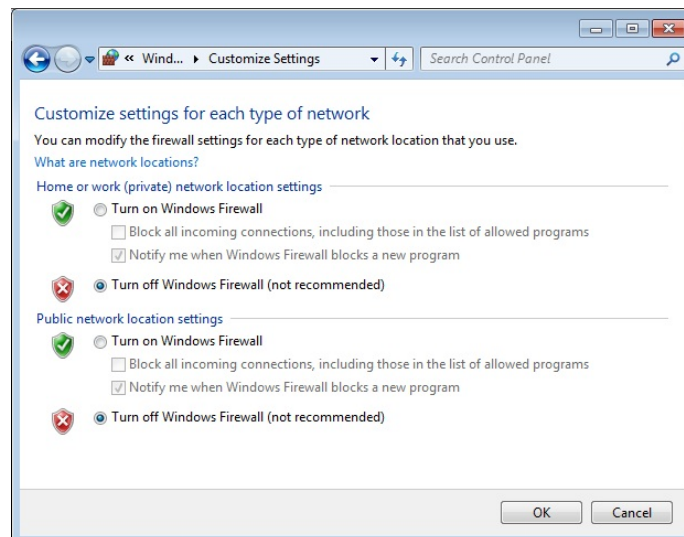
« Wind... ▸ Customize Settings

Search Control Panel

Customize settings for each type of network

You can modify the firewall settings for each type of network location that you use.

What are network locations?

Home or work (private) network location settings

Turn on Windows Firewall

Block all incoming connections, including those in the list of allowed programs

Notify me when Windows Firewall blocks a new program

Turn off Windows Firewall (not recommended)

Public network location settings

Turn on Windows Firewall

Block all incoming connections, including those in the list of allowed programs

Notify me when Windows Firewall blocks a new program

Turn off Windows Firewall (not recommended)

OK

Cancel